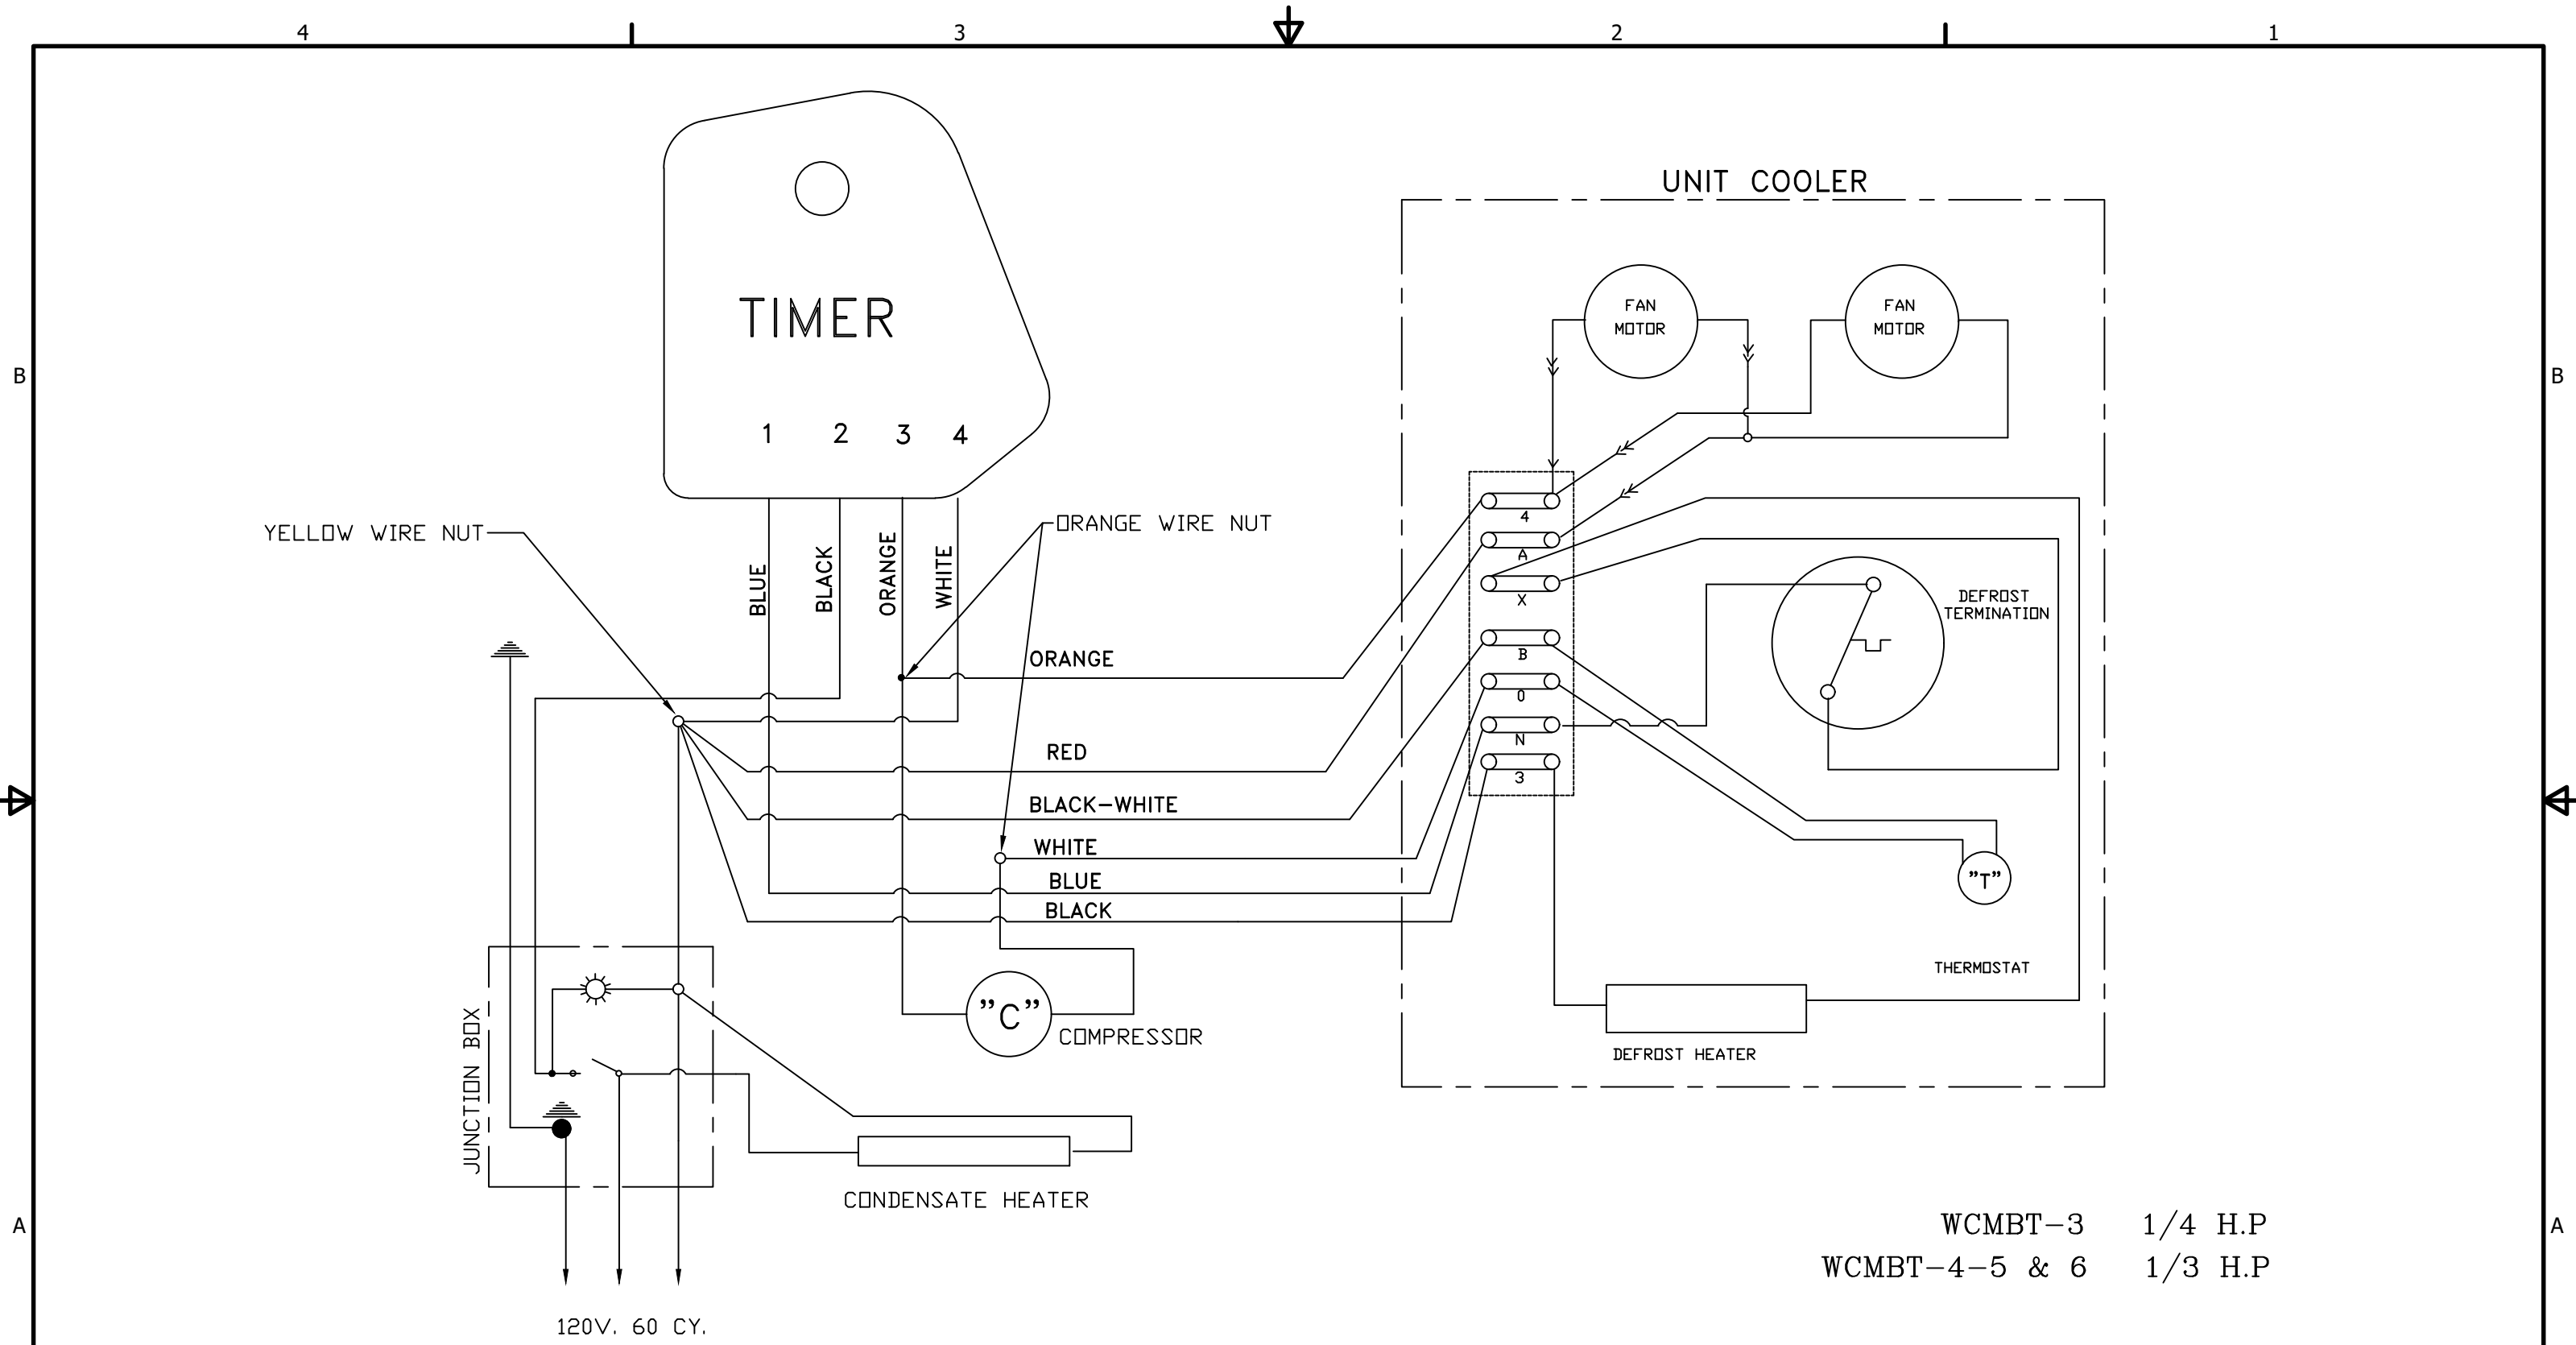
4 3 2 1

B B

TIMER

1 2 3 4

YELLOW WIRE NUT

BLUE BLACK ORANGE WHITE

ORANGE WIRE NUT

ORANGE

RED

BLACK-WHITE

WHITE

BLUE

BLACK

UNIT COOLER

FAN MOTOR

FAN MOTOR

4
A
X
B
0
N
3

DEFROST TERMINATION

"T"

THERMOSTAT

DEFROST HEATER

"C"

COMPRESSOR

JUNCTION BOX

CONDENSATE HEATER

120V. 60 CY.

A A

WCMBT-3 1/4 H.P

WCMBT-4-5 & 6 1/3 H.P